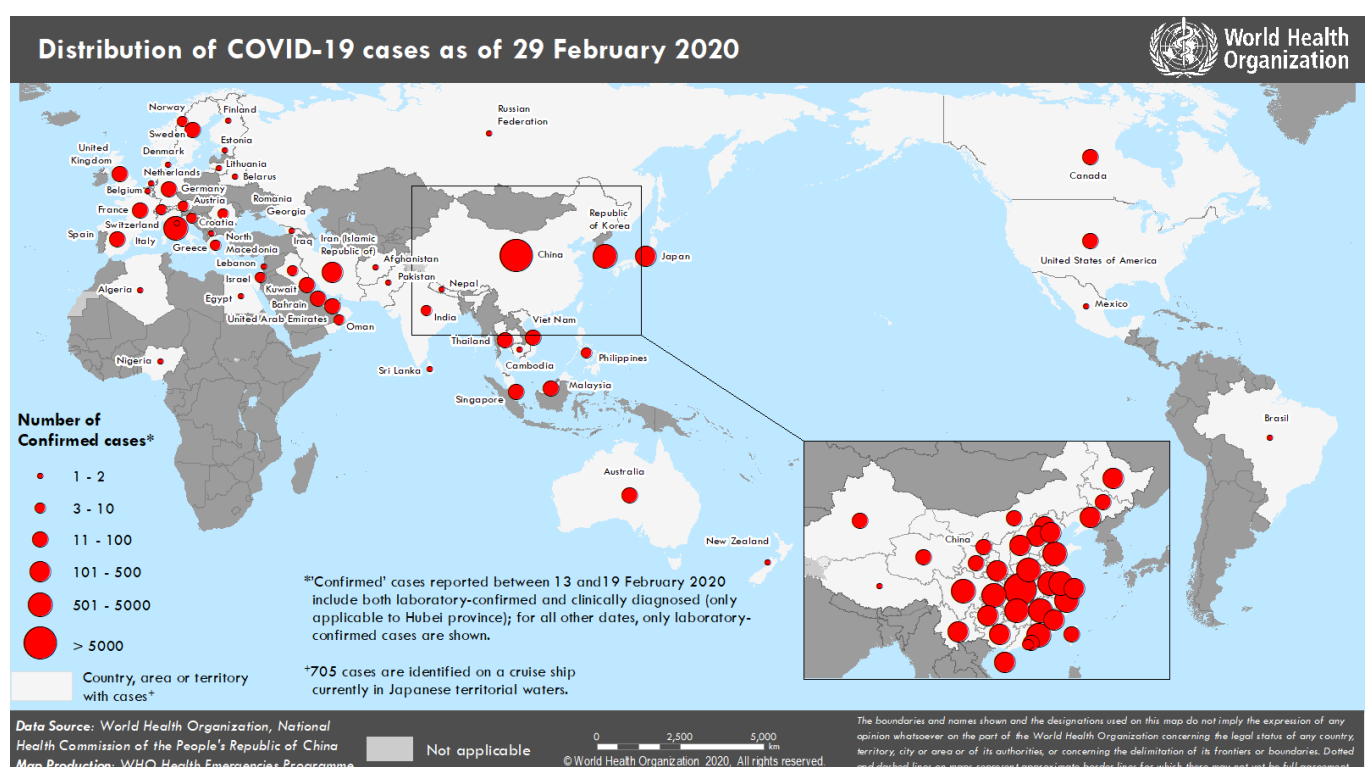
Distribution of COVID-19 cases as of 29 February 2020

World Health Organization

Norway
Finland
Sweden
Estonia
United Kingdom
Denmark
Lithuania
Netherlands
Belarus
Belgium
Germany
Austria
Romania
France
Croatia
Georgia
Switzerland
Spain
Italy
North Macedonia
Greece
Iraq
Iran (Islamic Republic of)
Afghanistan
Lebanon
Israel
Pakistan
Kuwait
Egypt
Bahrain
United Arab Emirates
Oman
Algeria
Nigeria
Russian Federation
Republic of Korea
China
Japan
Nepal
India
Viet Nam
Thailand
Cambodia
Philippines
Sri Lanka
Malaysia
Singapore
Australia
New Zealand
Canada
United States of America
Mexico
Brasil

Number of Confirmed cases*
1 - 2
3 - 10
11 - 100
101 - 500
501 - 5000
> 5000
Country, area or territory with cases$^+$

*'Confirmed' cases reported between 13 and19 February 2020 include both laboratory-confirmed and clinically diagnosed (only applicable to Hubei province); for all other dates, only laboratory-confirmed cases are shown.

$^+$705 cases are identified on a cruise ship currently in Japanese territorial waters.

Data Source: World Health Organization, National Health Commission of the People's Republic of China
Map Production: WHO Health Emergencies Programme

Not applicable

0 2,500 5,000 km
©World Health Organization 2020, All rights reserved.

The boundaries and names shown and the designations used on this map do not imply the expression of any opinion whatsoever on the part of the World Health Organization concerning the legal status of any country, territory, city or area or of its authorities, or concerning the delimitation of its frontiers or boundaries. Dotted and dashed lines on maps represent approximate border lines for which there may not yet be full agreement.